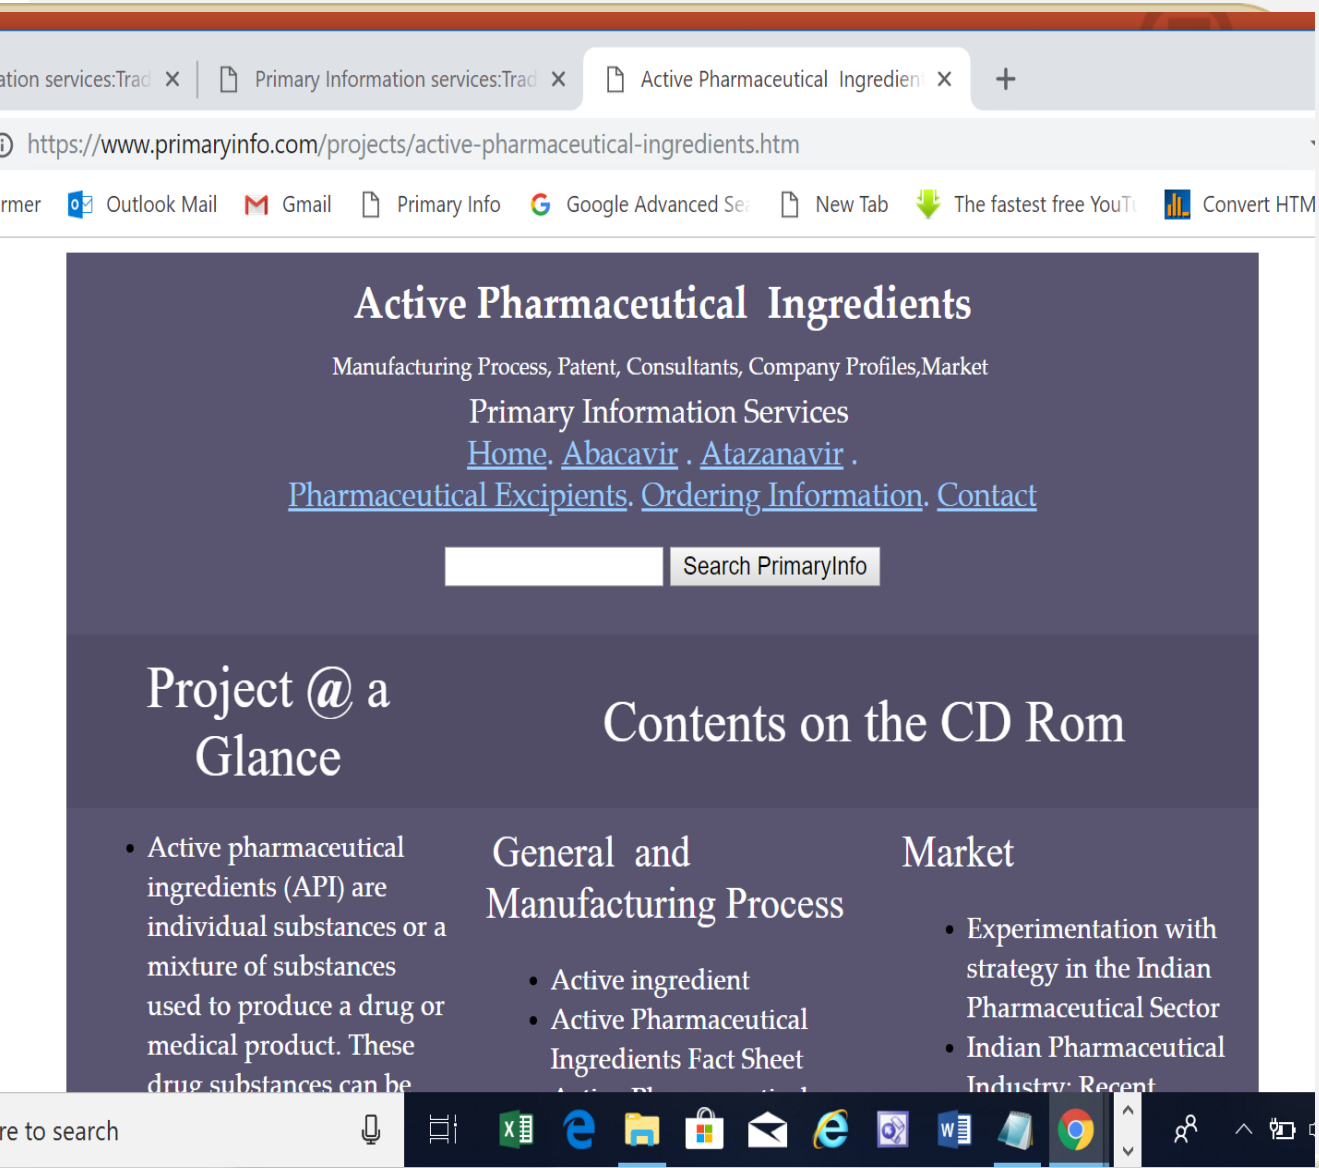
ation services:Trad ×
Primary Information services:Trad ×
Active Pharmaceutical Ingredien ×
+

https://www.primaryinfo.com/projects/active-pharmaceutical-ingredients.htm

rmer
Outlook Mail
Gmail
Primary Info
Google Advanced Se
New Tab
The fastest free YouT
Convert HTM

Active Pharmaceutical Ingredients

Manufacturing Process, Patent, Consultants, Company Profiles,Market

Primary Information Services

Home. Abacavir . Atazanavir .
Pharmaceutical Excipients. Ordering Information. Contact

Search PrimaryInfo

Project @ a Glance

Contents on the CD Rom

- Active pharmaceutical ingredients (API) are individual substances or a mixture of substances used to produce a drug or medical product. These drug substances can be

General and Manufacturing Process

- Active ingredient
- Active Pharmaceutical Ingredients Fact Sheet

Market

- Experimentation with strategy in the Indian Pharmaceutical Sector
- Indian Pharmaceutical Industry: Recent

re to search